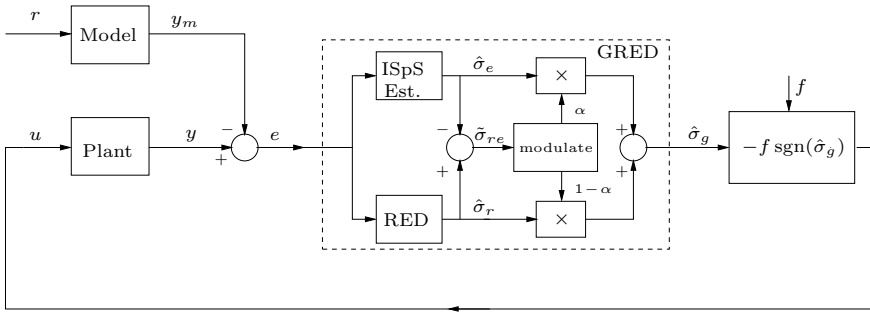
$r$

Model

$y_m$

$u$

Plant

$y$

$-$

$+$

$e$

GRED

ISpS Est.

$\hat{\sigma}_e$

$\times$

$\alpha$

$-$

$\tilde{\sigma}_{re}$

modulate

$+$

$+$

$+$

$1-\alpha$

RED

$\hat{\sigma}_r$

$\times$

$\hat{\sigma}_g$

$f$

$-f\,\text{sgn}(\hat{\sigma}_g)$